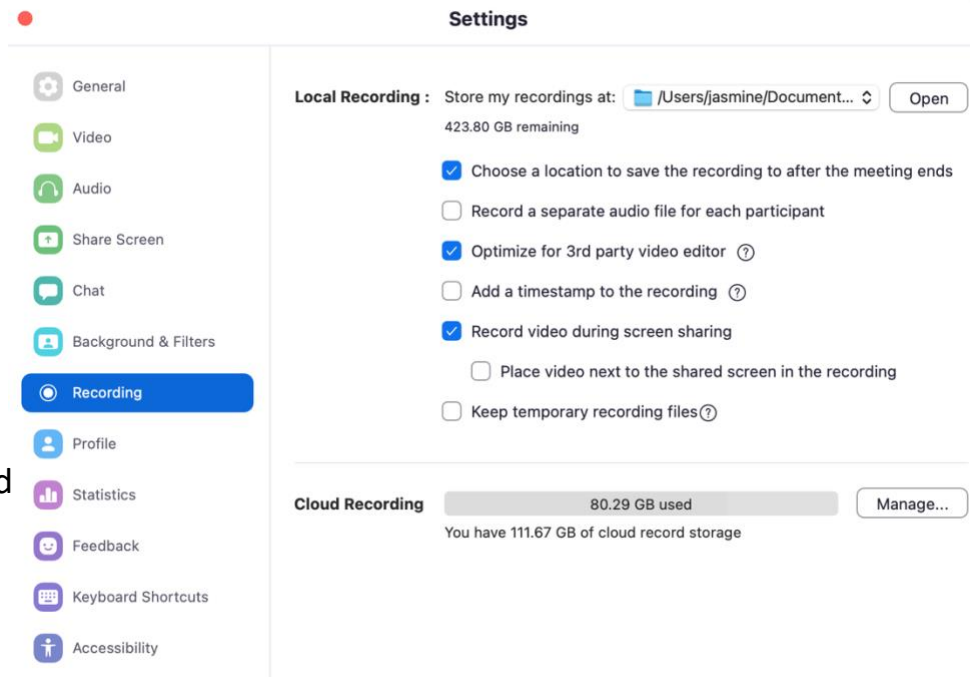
Settings

General
Video
Audio
Share Screen
Chat
Background & Filters
Recording
Profile
Statistics
Feedback
Keyboard Shortcuts
Accessibility

d

Local Recording : Store my recordings at: /Users/jasmine/Document... Open
423.80 GB remaining

Choose a location to save the recording to after the meeting ends
Record a separate audio file for each participant
Optimize for 3rd party video editor ?
Add a timestamp to the recording ?
Record video during screen sharing
Place video next to the shared screen in the recording
Keep temporary recording files?

Cloud Recording 80.29 GB used Manage...
You have 111.67 GB of cloud record storage